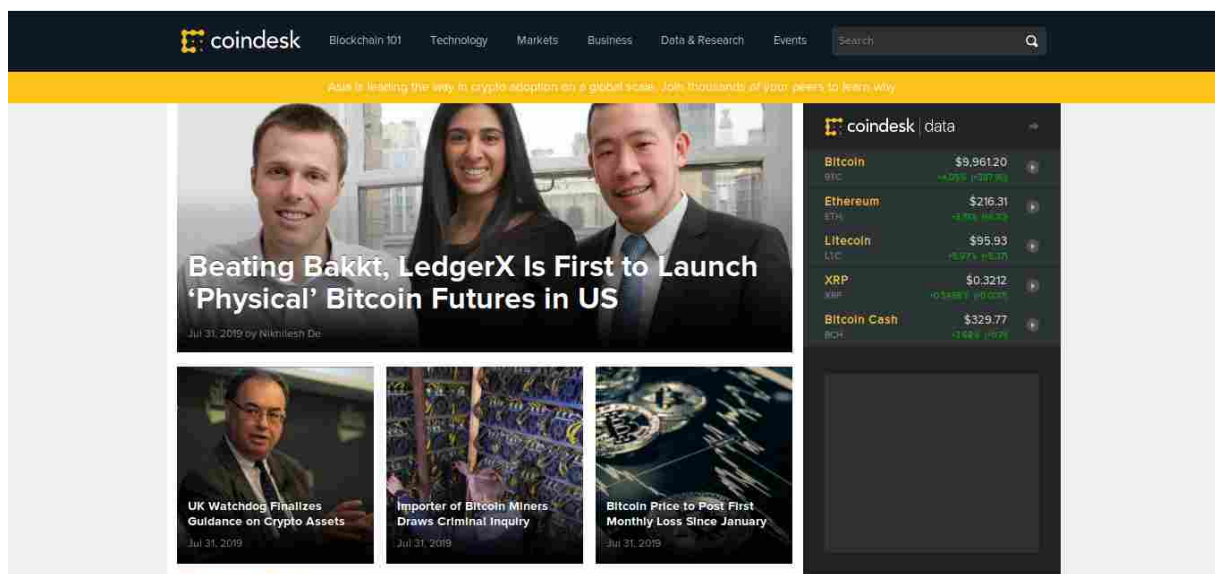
coindesk Blockchain 101 Technology Markets Business Data & Research Events Search

Asia is leading the way in crypto adoption on a global scale. Join thousands of your peers to learn why

Beating Bakkt, LedgerX Is First to Launch 'Physical' Bitcoin Futures in US

Jul 31, 2019 by Nikhilesh De

coindesk | data

| | | |
|---|---|---|
| Bitcoin BTC | $9,961.20 | +4.05% (+387.95) |
| Ethereum ETH | $216.31 | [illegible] |
| Litecoin LTC | $95.93 | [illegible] |
| XRP XRP | $0.3212 | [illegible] |
| Bitcoin Cash BCH | $329.77 | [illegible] |

UK Watchdog Finalizes Guidance on Crypto Assets
Jul 31, 2019

Importer of Bitcoin Miners Draws Criminal Inquiry
Jul 31, 2019

Bitcoin Price to Post First Monthly Loss Since January
Jul 31, 2019